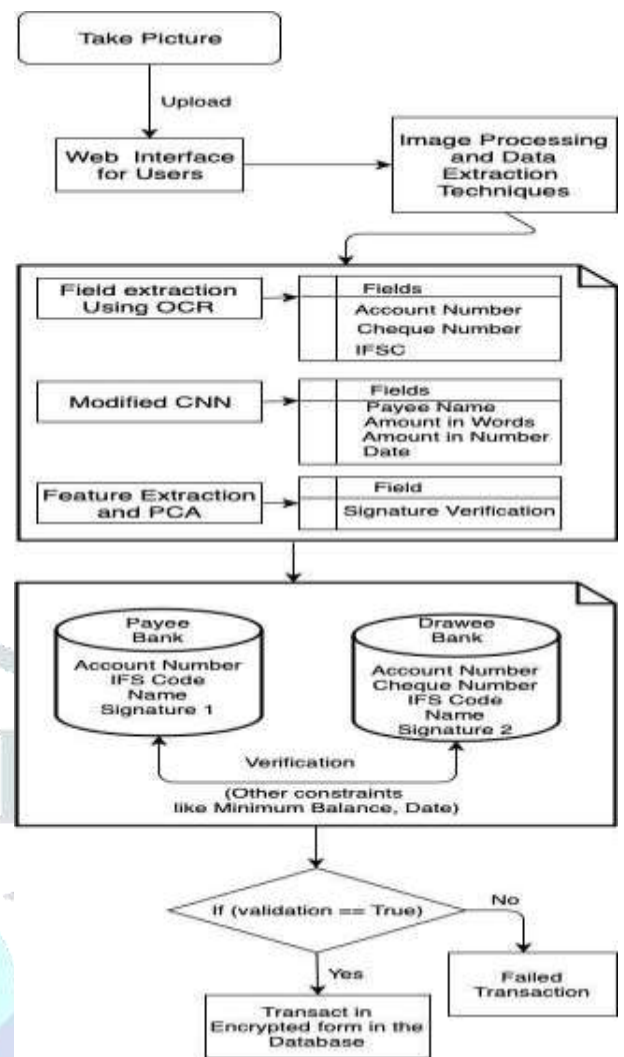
Take Picture

Upload

Web Interface for Users

Image Processing and Data Extraction Techniques

Field extraction Using OCR

Fields
Account Number
Cheque Number
IFSC

Modified CNN

Fields
Payee Name
Amount in Words
Amount in Number
Date

Feature Extraction and PCA

Field
Signature Verification

Payee Bank
Account Number
IFS Code
Name
Signature 1

Drawee Bank
Account Number
Cheque Number
IFS Code
Name
Signature 2

Verification
(Other constraints like Minimum Balance, Date)

If (validation == True)

No

Yes

Failed Transaction

Transact in Encrypted form in the Database